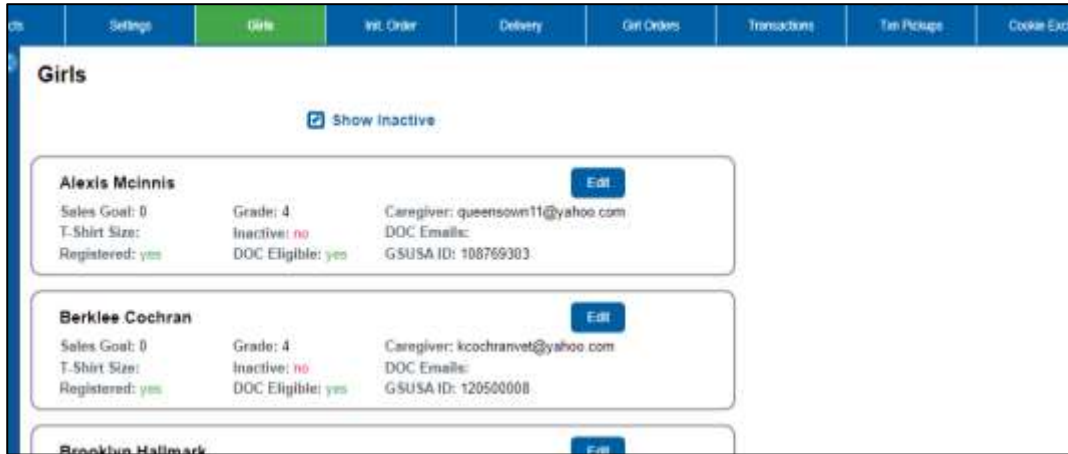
cts | Settings | Girls | Init. Order | Delivery | Girl Orders | Transactions | Tim Pickups | Cookie Exc

Girls

Show Inactive

Alexis Mcinnis
Edit
Sales Goal: 0
T-Shirt Size:
Registered: yes
Grade: 4
Inactive: no
DOC Eligible: yes
Caregiver: queensown11@yahoo.com
DOC Emails:
GSUSA ID: 108769303

Berklee Cochran
Edit
Sales Goal: 0
T-Shirt Size:
Registered: yes
Grade: 4
Inactive: no
DOC Eligible: yes
Caregiver: kcochranvet@yahoo.com
DOC Emails:
GSUSA ID: 120500008

Brooklyn Hallmark
Edit